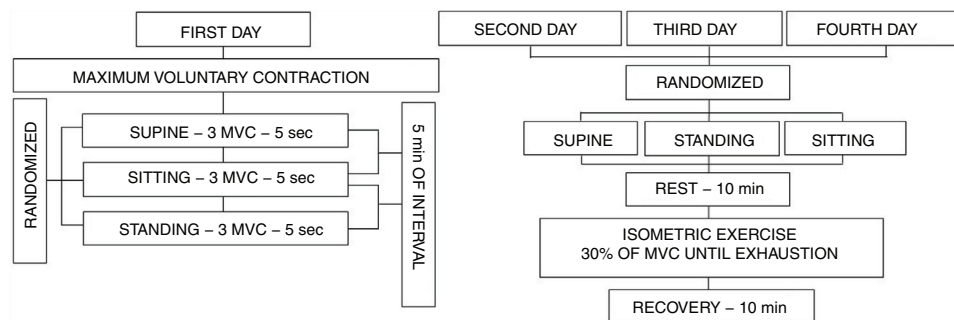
FIRST DAY

MAXIMUM VOLUNTARY CONTRACTION

RANDOMIZED

SUPINE – 3 MVC – 5 sec

SITTING – 3 MVC – 5 sec

STANDING – 3 MVC – 5 sec

5 min OF INTERVAL

SECOND DAY

THIRD DAY

FOURTH DAY

RANDOMIZED

SUPINE

STANDING

SITTING

REST – 10 min

ISOMETRIC EXERCISE
30% OF MVC UNTIL EXHAUSTION

RECOVERY – 10 min